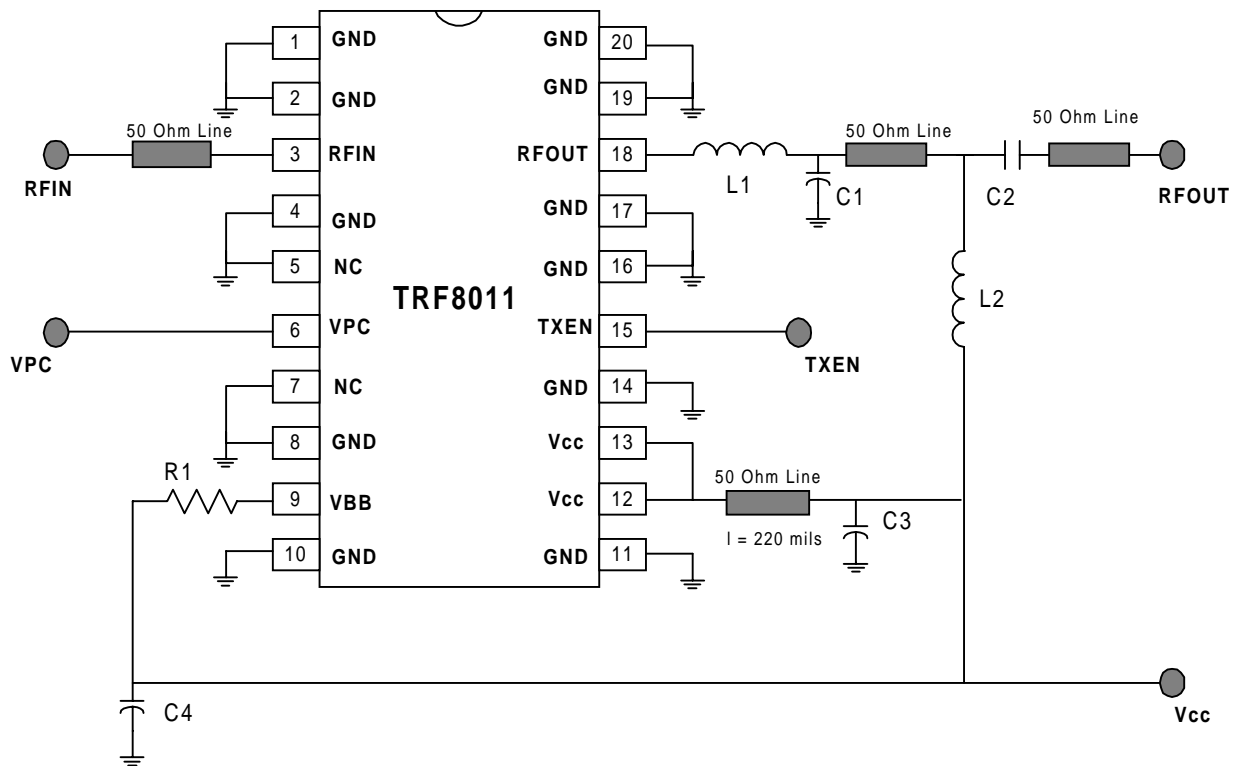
1 GND
2 GND
50 Ohm Line
3 RFIN
RFIN
4 GND
5 NC
TRF8011
6 VPC
VPC
7 NC
8 GND
R1
9 VBB
10 GND
C4

GND 20
GND 19
RFOUT 18
L1
C1
50 Ohm Line
C2
50 Ohm Line
RFOUT
GND 17
GND 16
L2
TXEN 15
TXEN
GND 14
Vcc 13
Vcc 12
50 Ohm Line
l = 220 mils
C3
GND 11
Vcc